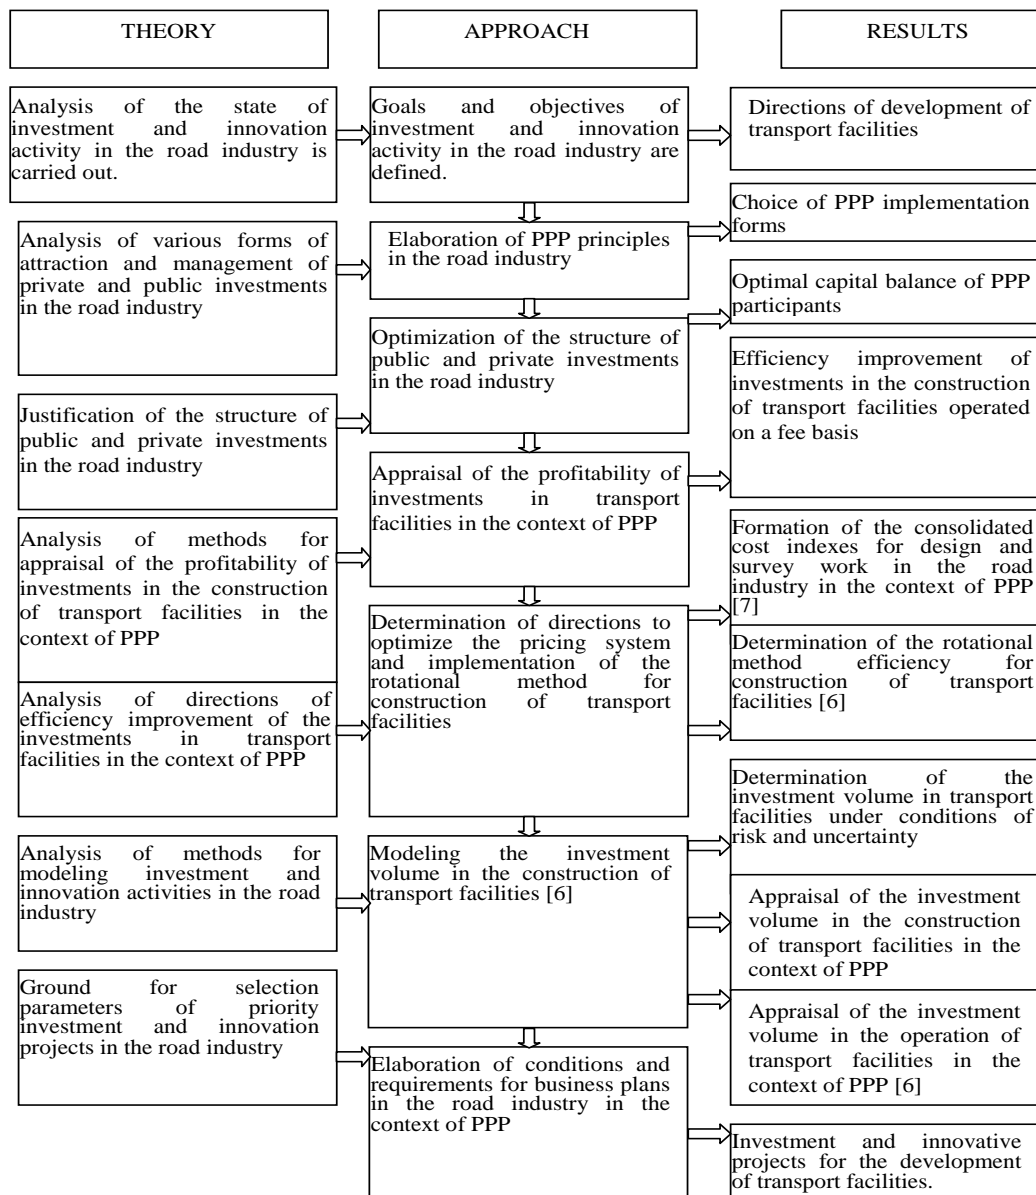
THEORY

APPROACH

RESULTS

Analysis of the state of investment and innovation activity in the road industry is carried out.

Goals and objectives of investment and innovation activity in the road industry are defined.

Directions of development of transport facilities

Choice of PPP implementation forms

Analysis of various forms of attraction and management of private and public investments in the road industry

Elaboration of PPP principles in the road industry

Optimal capital balance of PPP participants

Optimization of the structure of public and private investments in the road industry

Efficiency improvement of investments in the construction of transport facilities operated on a fee basis

Justification of the structure of public and private investments in the road industry

Appraisal of the profitability of investments in transport facilities in the context of PPP

Analysis of methods for appraisal of the profitability of investments in the construction of transport facilities in the context of PPP

Formation of the consolidated cost indexes for design and survey work in the road industry in the context of PPP [7]

Determination of directions to optimize the pricing system and implementation of the rotational method for construction of transport facilities

Determination of the rotational method efficiency for construction of transport facilities [6]

Analysis of directions of efficiency improvement of the investments in transport facilities in the context of PPP

Determination of the investment volume in transport facilities under conditions of risk and uncertainty

Analysis of methods for modeling investment and innovation activities in the road industry

Modeling the investment volume in the construction of transport facilities [6]

Appraisal of the investment volume in the construction of transport facilities in the context of PPP

Ground for selection parameters of priority investment and innovation projects in the road industry

Appraisal of the investment volume in the operation of transport facilities in the context of PPP [6]

Elaboration of conditions and requirements for business plans in the road industry in the context of PPP

Investment and innovative projects for the development of transport facilities.